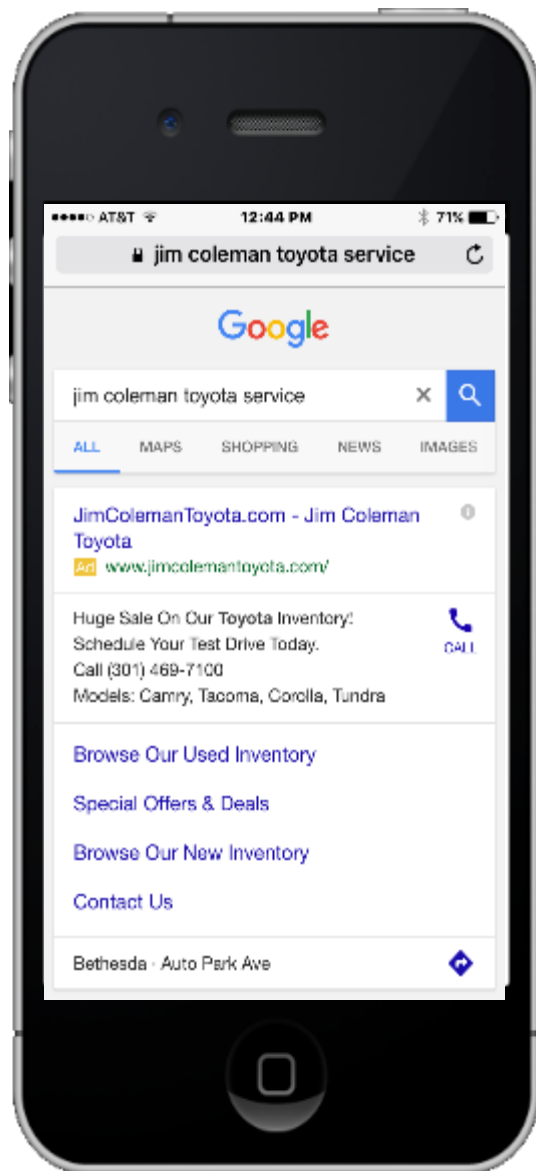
●●●●○ AT&T 12:44 PM 71%

jim coleman toyota service

Google

jim coleman toyota service

ALL MAPS SHOPPING NEWS IMAGES

JimColemanToyota.com - Jim Coleman Toyota

Ad www.jimcolemantoyota.com/

Huge Sale On Our Toyota Inventory! Schedule Your Test Drive Today. Call (301) 469-7100 Models: Camry, Tacoma, Corolla, Tundra

CALL

Browse Our Used Inventory

Special Offers & Deals

Browse Our New Inventory

Contact Us

Bethesda · Auto Park Ave